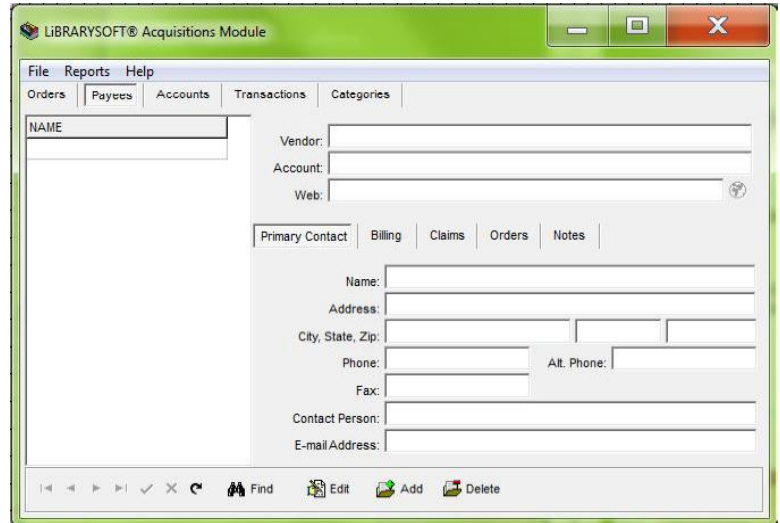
LiBRARYSOFT® Acquisitions Module

File Reports Help

Orders Payees Accounts Transactions Categories

NAME

Vendor:

Account:

Web:

Primary Contact Billing Claims Orders Notes

Name:

Address:

City, State, Zip:

Phone:

Alt. Phone:

Fax:

Contact Person:

E-mail Address:

Find Edit Add Delete